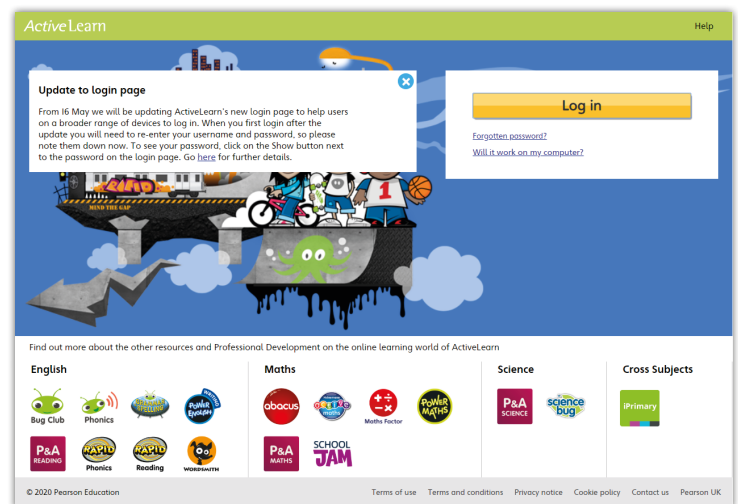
ActiveLearn

Help

Update to login page

From 16 May we will be updating ActiveLearn's new login page to help users on a broader range of devices to log in. When you first login after the update you will need to re-enter your username and password, so please note them down now. To see your password, click on the Show button next to the password on the login page. Go here for further details.

Log in

Forgotten password?

Will it work on my computer?

MIND THE GAP

1

Find out more about the other resources and Professional Development on the online learning world of ActiveLearn

English

Bug Club

Phonics

Storyteller

Power English

P&A READING

RAPID Phonics

RAPID Reading

WORDSMITH

Maths

abacus

Maths Factor

POWER MATHS

P&A MATHS

SCHOOL JAM

Science

P&A SCIENCE

science bug

Cross Subjects

iPrimary

© 2020 Pearson Education

Terms of use

Terms and conditions

Privacy notice

Cookie policy

Contact us

Pearson UK